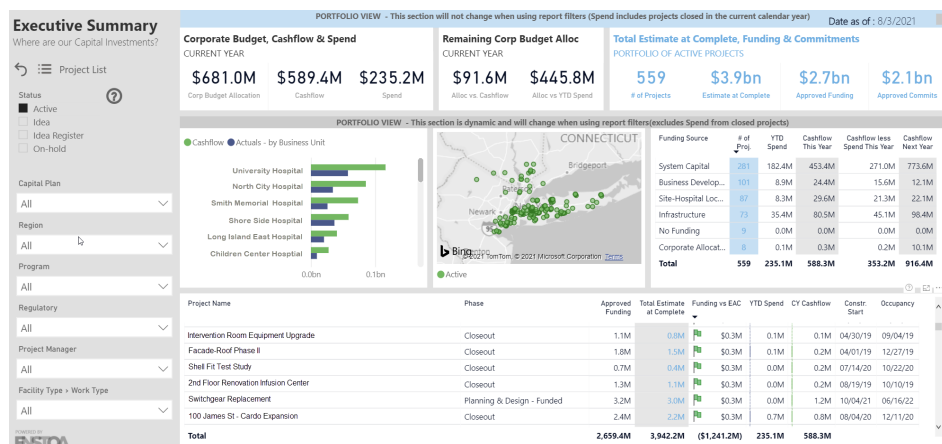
Executive Summary
Where are our Capital Investments?

Project List

Status
Active
Idea
Idea Register
On-hold

Capital Plan
All

Region
All

Program
All

Regulatory
All

Project Manager
All

Facility Type › Work Type
All

PORTFOLIO VIEW - This section will not change when using report filters (Spend includes projects closed in the current calendar year)

Date as of : 8/3/2021

Corporate Budget, Cashflow & Spend
CURRENT YEAR
$681.0M Corp Budget Allocation
$589.4M Cashflow
$235.2M Spend

Remaining Corp Budget Alloc
CURRENT YEAR
$91.6M Alloc vs. Cashflow
$445.8M Alloc vs YTD Spend

Total Estimate at Complete, Funding & Commitments
PORTFOLIO OF ACTIVE PROJECTS
559 # of Projects
$3.9bn Estimate at Complete
$2.7bn Approved Funding
$2.1bn Approved Commits

PORTFOLIO VIEW - This section is dynamic and will change when using report filters(excludes Spend from closed projects)

Cashflow Actuals - by Business Unit
University Hospital
North City Hospital
Smith Memorial Hospital
Shore Side Hospital
Long Island East Hospital
Children Center Hospital
0.0bn 0.1bn

CONNECTICUT
Bridgeport
Newark
Bing
© 2021 TomTom, © 2021 Microsoft Corporation Terms
Active

| Funding Source | # of Proj. | YTD Spend | Cashflow This Year | Cashflow less Spend This Year | Cashflow Next Year |
|---|---|---|---|---|---|
| System Capital | 281 | 182.4M | 453.4M | 271.0M | 773.6M |
| Business Develop... | 101 | 8.9M | 24.4M | 15.6M | 12.1M |
| Site-Hospital Loc... | 87 | 8.3M | 29.6M | 21.3M | 22.1M |
| Infrastructure | 73 | 35.4M | 80.5M | 45.1M | 98.4M |
| No Funding | 9 | 0.0M | 0.0M | 0.0M | 0.0M |
| Corporate Allocat... | 8 | 0.1M | 0.3M | 0.2M | 10.1M |
| Total | 559 | 235.1M | 588.3M | 353.2M | 916.4M |

| Project Name | Phase | Approved Funding | Total Estimate at Complete | Funding vs EAC | YTD Spend | CY Cashflow | Constr. Start | Occupancy |
|---|---|---|---|---|---|---|---|---|
| Intervention Room Equipment Upgrade | Closeout | 1.1M | 0.8M | $0.3M | 0.1M | 0.1M | 04/30/19 | 09/04/19 |
| Facade-Roof Phase II | Closeout | 1.8M | 1.5M | $0.3M | 0.1M | 0.2M | 04/02/19 | 12/27/19 |
| Shell Fit Test Study | Closeout | 0.7M | 0.4M | $0.3M | 0.0M | 0.0M | 01/01/20 | 10/22/20 |
| 2nd Floor Renovation Infusion Center | Closeout | 1.3M | 1.1M | $0.3M | 0.0M | 0.2M | 08/19/19 | 10/10/19 |
| Switchgear Replacement | Planning & Design - Funded | 3.2M | 3.0M | $0.3M | 0.1M | 1.1M | 10/04/21 | 06/06/22 |
| 100 James St - Cardo Expansion | Closeout | 2.4M | 2.2M | $0.3M | 0.7M | 0.8M | 08/04/20 | 12/11/20 |
| Total | | 2,659.4M | 3,942.2M | ($1,241.2M) | 235.1M | 588.3M | | |